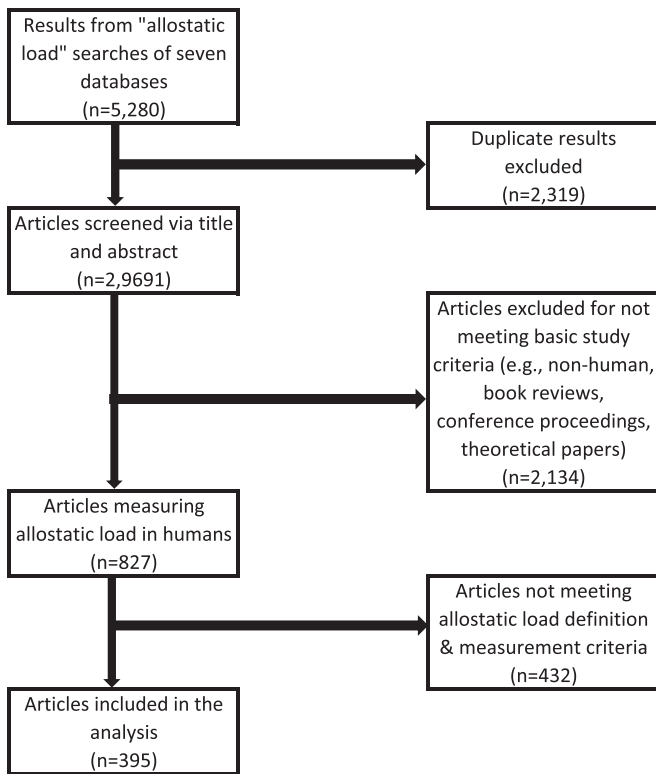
Results from "allostatic load" searches of seven databases
(n=5,280)

Duplicate results excluded
(n=2,319)

Articles screened via title and abstract
(n=2,9691)

Articles excluded for not meeting basic study criteria (e.g., non-human, book reviews, conference proceedings, theoretical papers)
(n=2,134)

Articles measuring allostatic load in humans
(n=827)

Articles not meeting allostatic load definition & measurement criteria
(n=432)

Articles included in the analysis
(n=395)